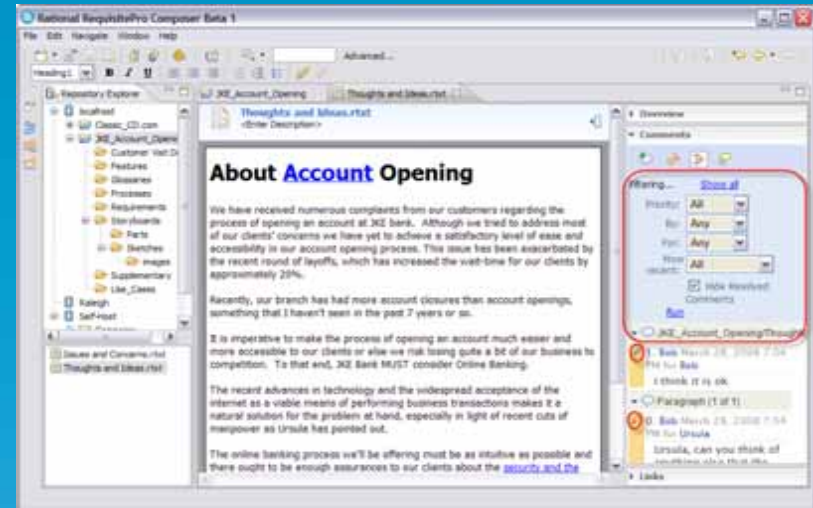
Rational RequisitePro Composer Beta 1

File Edit Navigate Window Help

Advanced...

Heading 1 B I U

Repository Explorer

localhost
Classic_CD.com
JKE_Account_Opening
Customer Visit D
Features
Glossaries
Processes
Requirements
Storyboards
Parts
Sketches
images
Supplementary
Use_Cases
Kaleigh
Self-Host

Issues and Concerns.rtxt
Thoughts and Ideas.rtxt

JKE_Account_Opening
Thoughts and Ideas.rtxt

Thoughts and Ideas.rtxt
<Enter Description>

About Account Opening

We have received numerous complaints from our customers regarding the process of opening an account at JKE bank. Although we tried to address most of our clients' concerns we have yet to achieve a satisfactory level of ease and accessibility in our account opening process. This issue has been exacerbated by the recent round of layoffs, which has increased the wait-time for our clients by approximately 20%.

Recently, our branch has had more account closures than account openings, something that I haven't seen in the past 7 years or so.

It is imperative to make the process of opening an account much easier and more accessible to our clients or else we risk losing quite a bit of our business to competition. To that end, JKE Bank MUST consider Online Banking.

The recent advances in technology and the widespread acceptance of the internet as a viable means of performing business transactions makes it a natural solution for the problem at hand, especially in light of recent cuts of manpower as Ursula has pointed out.

The online banking process we'll be offering must be as intuitive as possible and there ought to be enough assurances to our clients about the security and the

Overview
Comments

Filtering... Show all
Priority: All
By: Any
For: Any
How recent: All
Hide Resolved Comments
Run

JKE_Account_Opening/Thought
Bob March 28, 2008 7:54 PM for Bob
I think it is ok

Paragraph (1 of 1)
Bob March 28, 2008 7:54 PM for Ursula
Ursula, can you think of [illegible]

Links